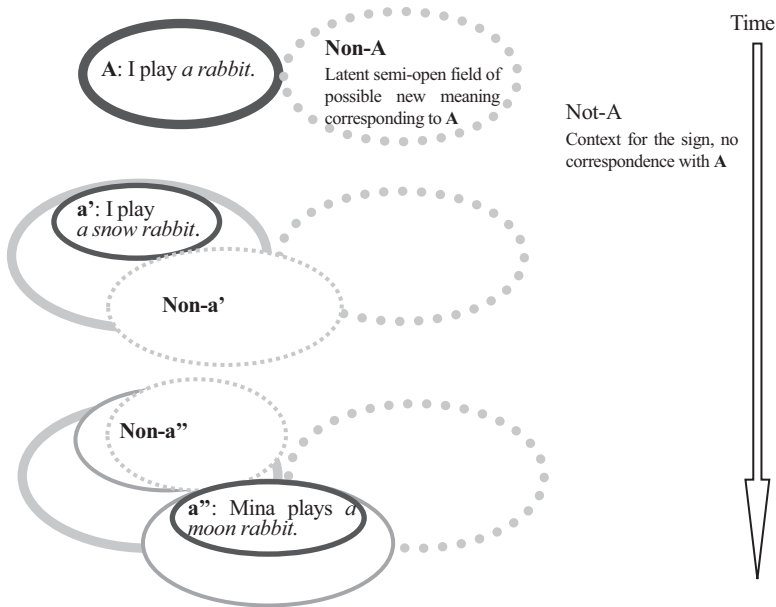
Time

**A**: I play *a rabbit*.

**Non-A**

Latent semi-open field of possible new meaning corresponding to **A**

Not-A

Context for the sign, no correspondence with **A**

**a'**: I play *a snow rabbit*.

**Non-a'**

**Non-a''**

**a''**: Mina plays *a moon rabbit*.